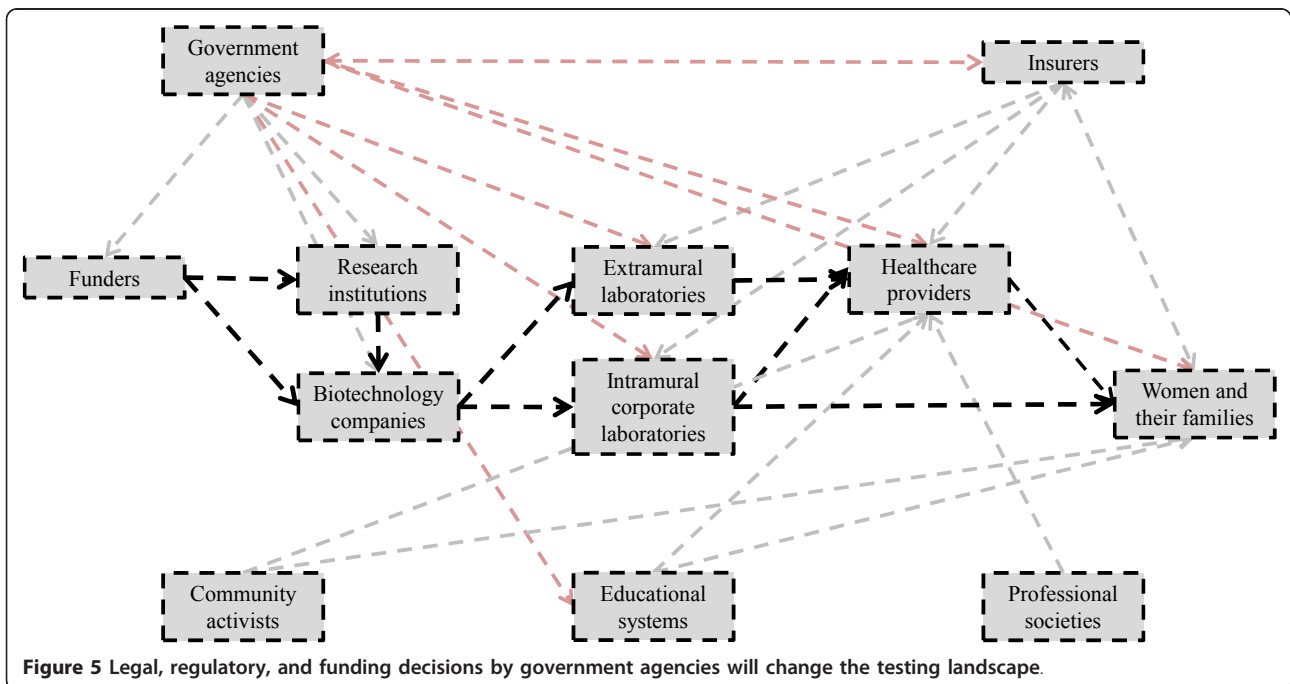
Government agencies

Insurers

Funders

Research institutions

Extramural laboratories

Healthcare providers

Biotechnology companies

Intramural corporate laboratories

Women and their families

Community activists

Educational systems

Professional societies

Figure 5 Legal, regulatory, and funding decisions by government agencies will change the testing landscape.